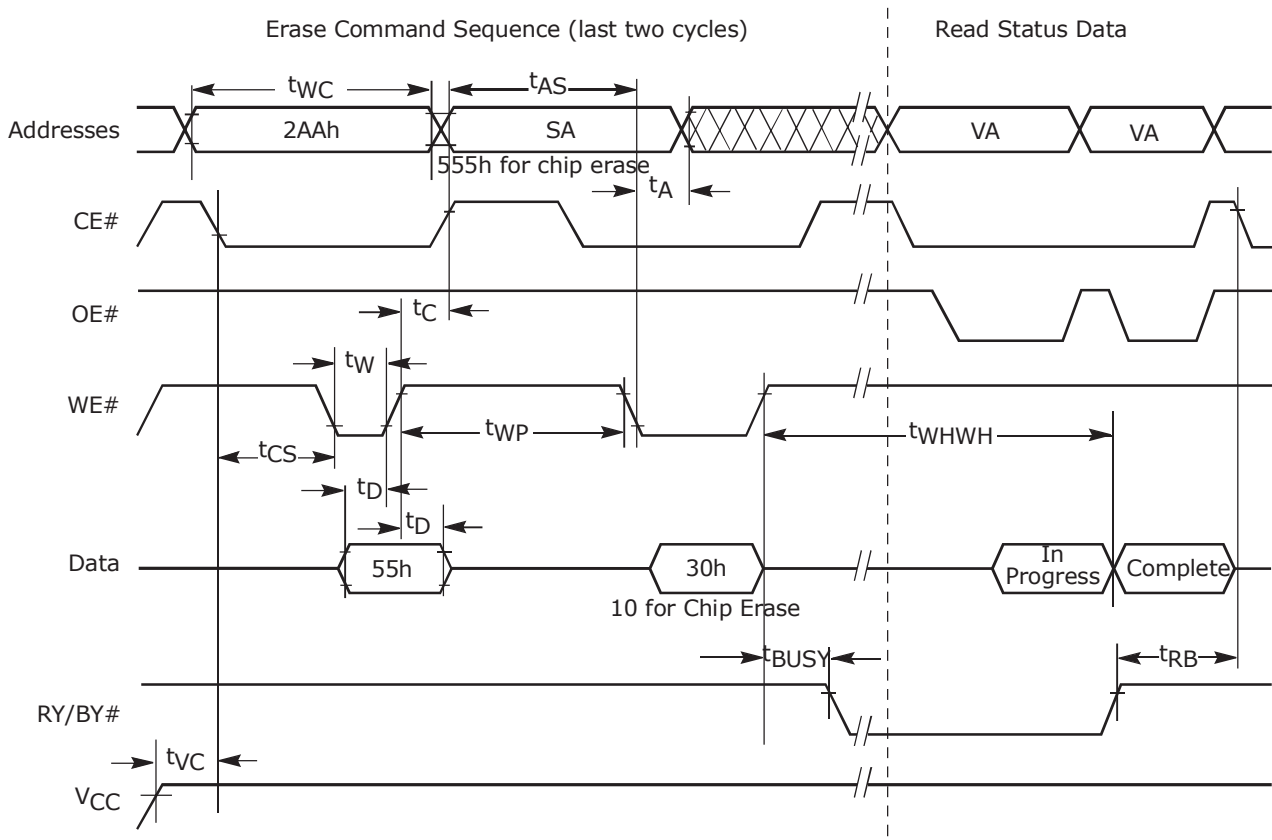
Erase Command Sequence (last two cycles)

Read Status Data

$t_{WC}$

$t_{AS}$

Addresses

2AAh

SA

VA

VA

555h for chip erase

$t_A$

CE#

OE#

$t_C$

$t_W$

WE#

$t_{WP}$

$t_{WHWH}$

$t_{CS}$

$t_D$

$t_D$

Data

55h

30h

In Progress

Complete

10 for Chip Erase

$t_{BUSY}$

$t_{RB}$

RY/BY#

$t_{VC}$

$V_{CC}$